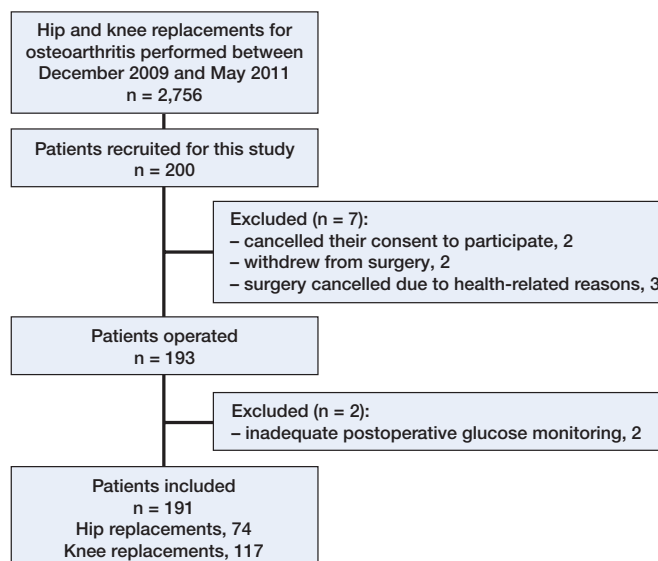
Hip and knee replacements for osteoarthritis performed between December 2009 and May 2011
n = 2,756

Patients recruited for this study
n = 200

Excluded (n = 7):
– cancelled their consent to participate, 2
– withdrew from surgery, 2
– surgery cancelled due to health-related reasons, 3

Patients operated
n = 193

Excluded (n = 2):
– inadequate postoperative glucose monitoring, 2

Patients included
n = 191
Hip replacements, 74
Knee replacements, 117